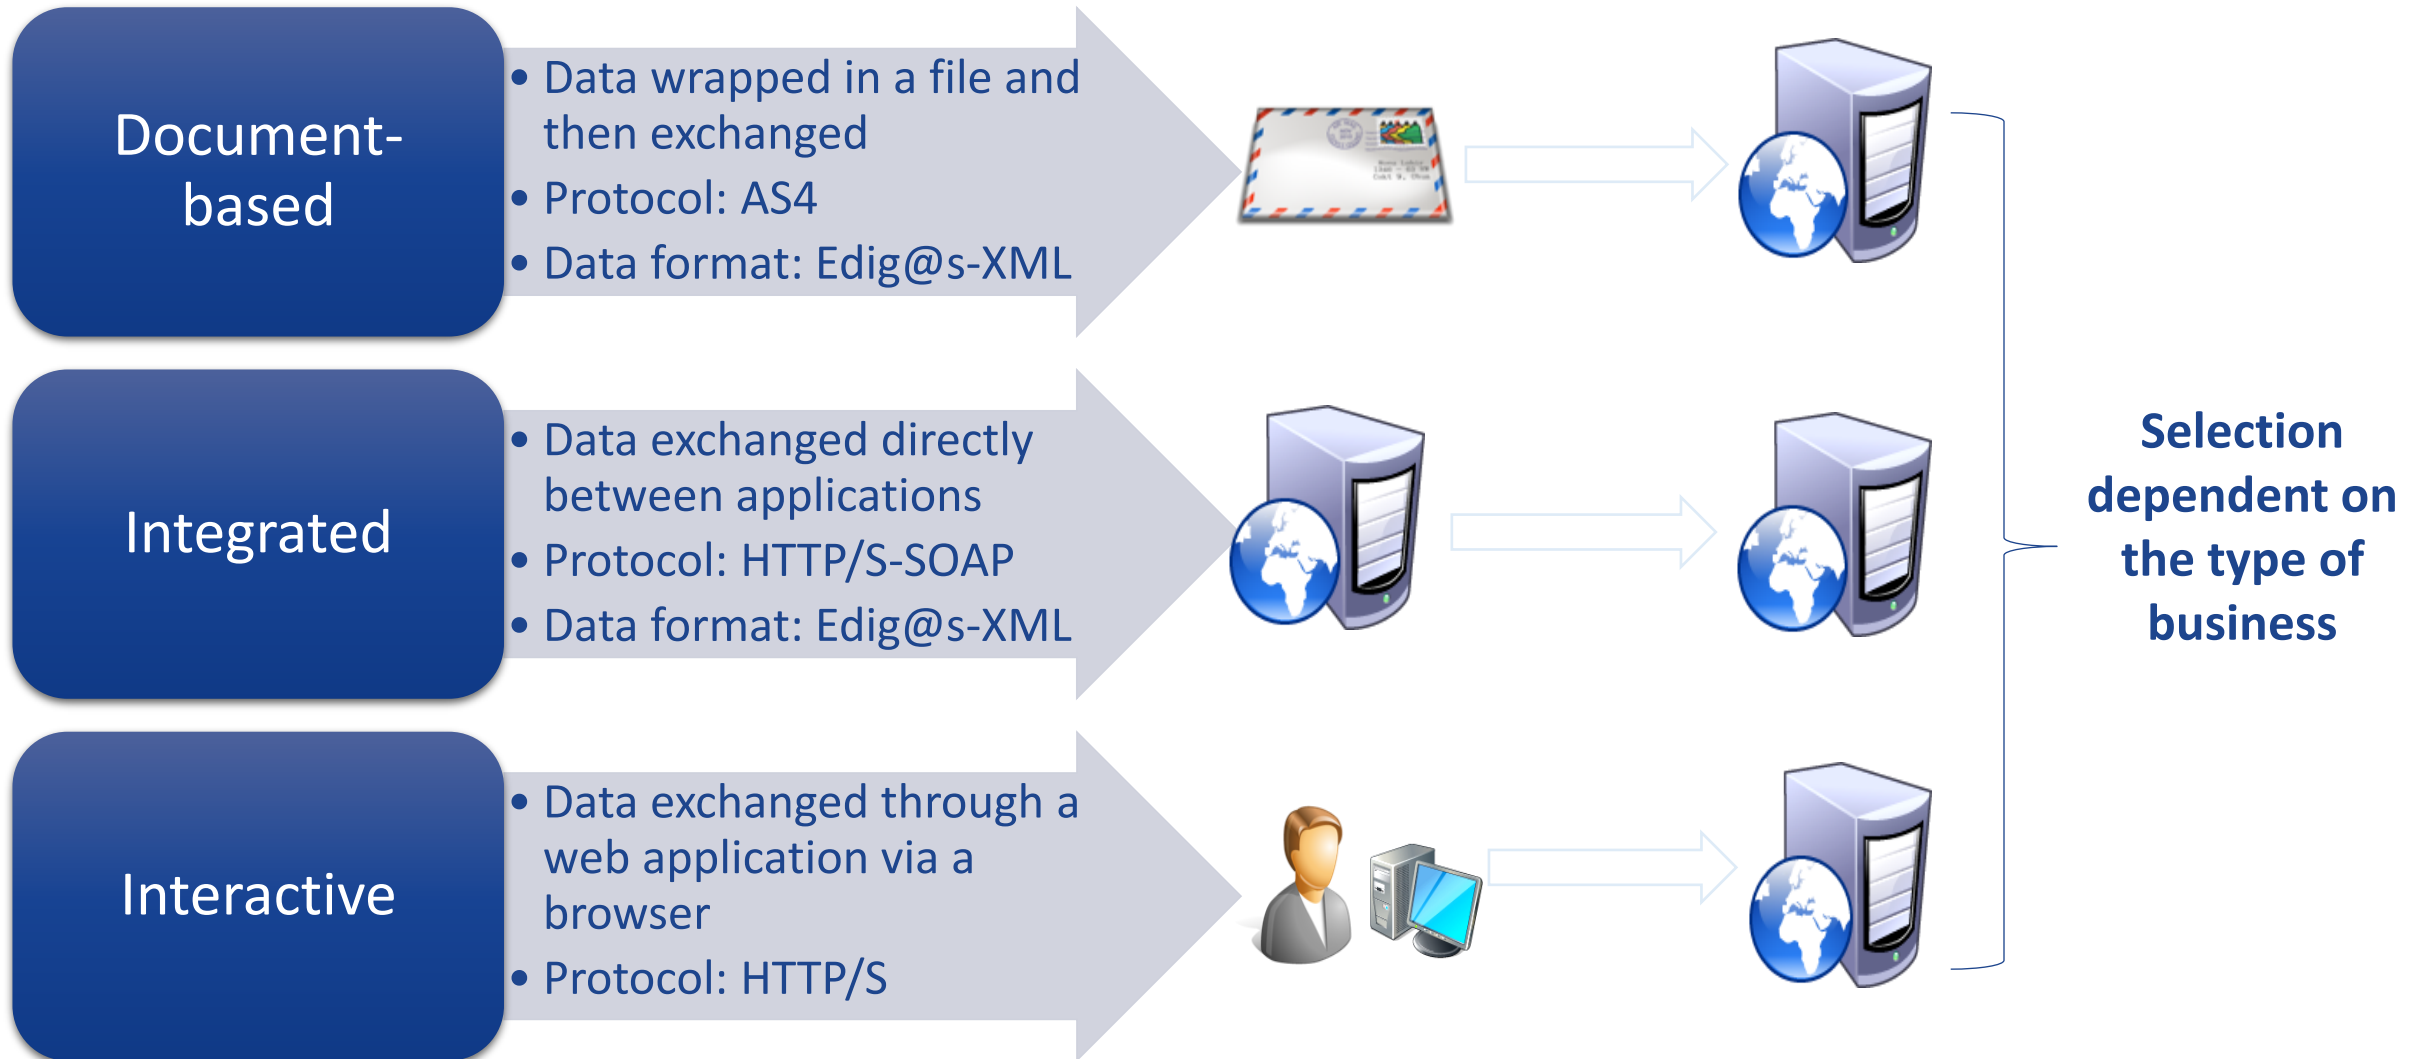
Document-based

• Data wrapped in a file and then exchanged
• Protocol: AS4
• Data format: Edig@s-XML

Integrated

• Data exchanged directly between applications
• Protocol: HTTP/S-SOAP
• Data format: Edig@s-XML

Interactive

• Data exchanged through a web application via a browser
• Protocol: HTTP/S

Selection dependent on the type of business